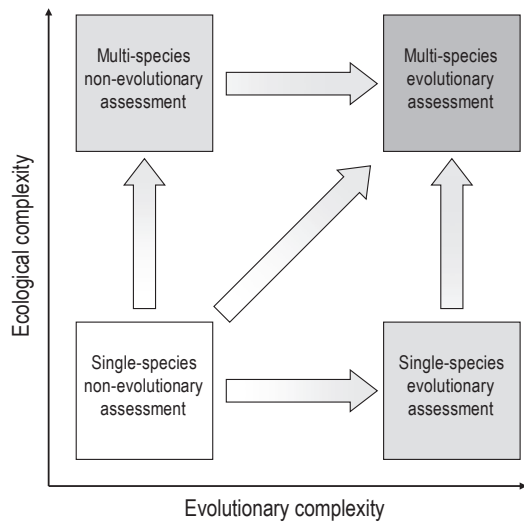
Multi-species non-evolutionary assessment

Multi-species evolutionary assessment

Ecological complexity

Single-species non-evolutionary assessment

Single-species evolutionary assessment

Evolutionary complexity